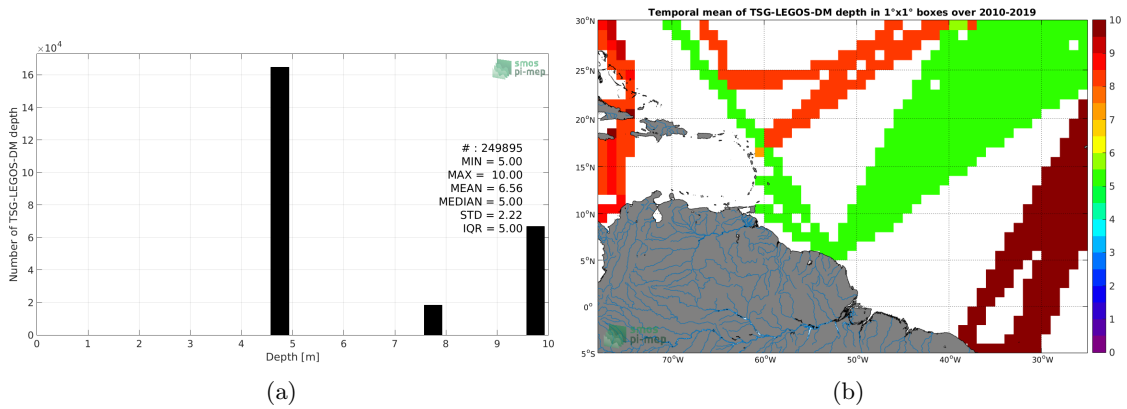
$\times10^4$

smos pi-mep

Number of TSG-LEGOS-DM depth

16
14
12
10
8
6
4
2
0

# : 249895
MIN = 5.00
MAX = 10.00
MEAN = 6.56
MEDIAN = 5.00
STD = 2.22
IQR = 5.00

0 1 2 3 4 5 6 7 8 9 10

Depth [m]

(a)

Temporal mean of TSG-LEGOS-DM depth in 1°x1° boxes over 2010-2019

30°N
25°N
20°N
15°N
10°N
5°N
0°
5°S

70°W 60°W 50°W 40°W 30°W

smos pi-mep

10
9
8
7
6
5
4
3
2
1
0

(b)